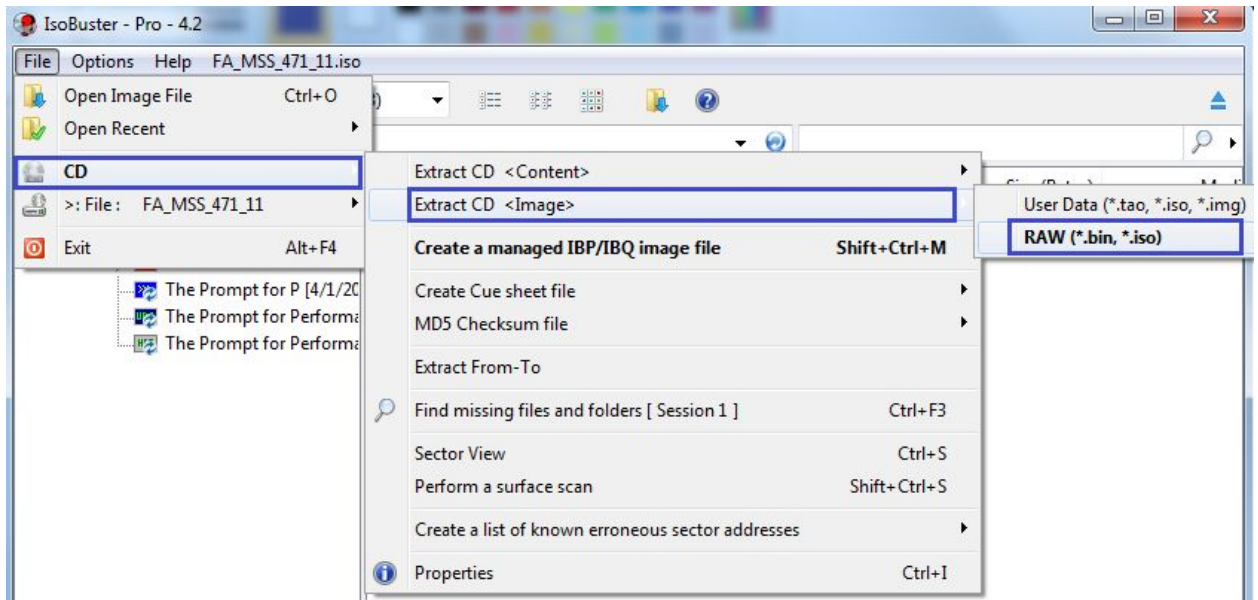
IsoBuster - Pro - 4.2

File Options Help FA_MSS_471_11.iso

Open Image File Ctrl+O
Open Recent
CD
>: File : FA_MSS_471_11
Exit Alt+F4

The Prompt for P [4/1/20
The Prompt for Performa
The Prompt for Performa

Extract CD <Content>
Extract CD <Image>
Create a managed IBP/IBQ image file Shift+Ctrl+M
Create Cue sheet file
MD5 Checksum file
Extract From-To
Find missing files and folders [ Session 1 ] Ctrl+F3
Sector View Ctrl+S
Perform a surface scan Shift+Ctrl+S
Create a list of known erroneous sector addresses
Properties Ctrl+I

User Data (*.tao, *.iso, *.img)
RAW (*.bin, *.iso)